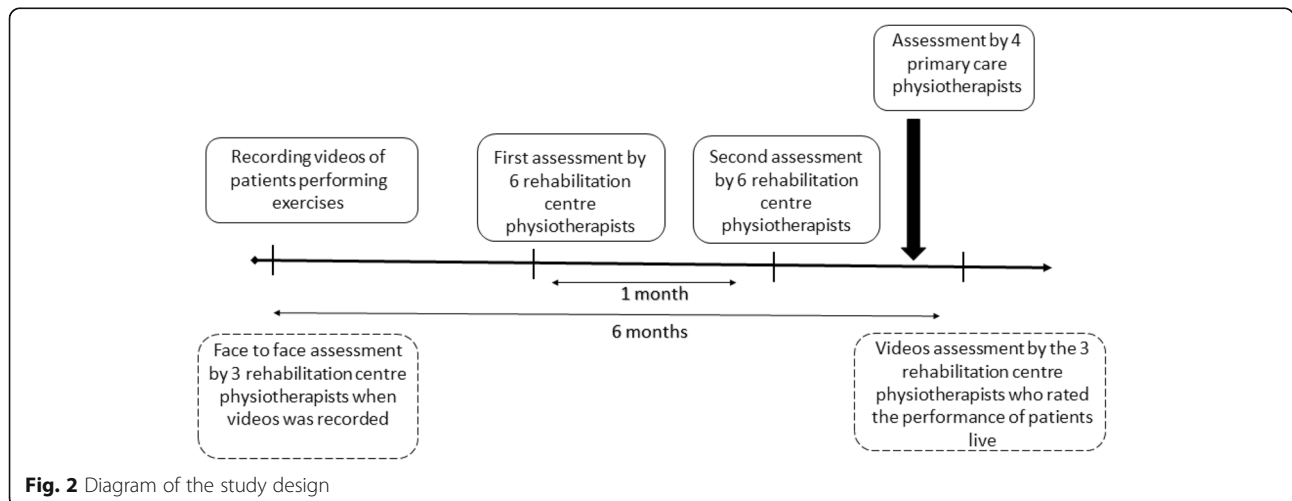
Assessment by 4 primary care physiotherapists

Recording videos of patients performing exercises

First assessment by 6 rehabilitation centre physiotherapists

Second assessment by 6 rehabilitation centre physiotherapists

1 month

6 months

Face to face assessment by 3 rehabilitation centre physiotherapists when videos was recorded

Videos assessment by the 3 rehabilitation centre physiotherapists who rated the performance of patients live

**Fig. 2** Diagram of the study design